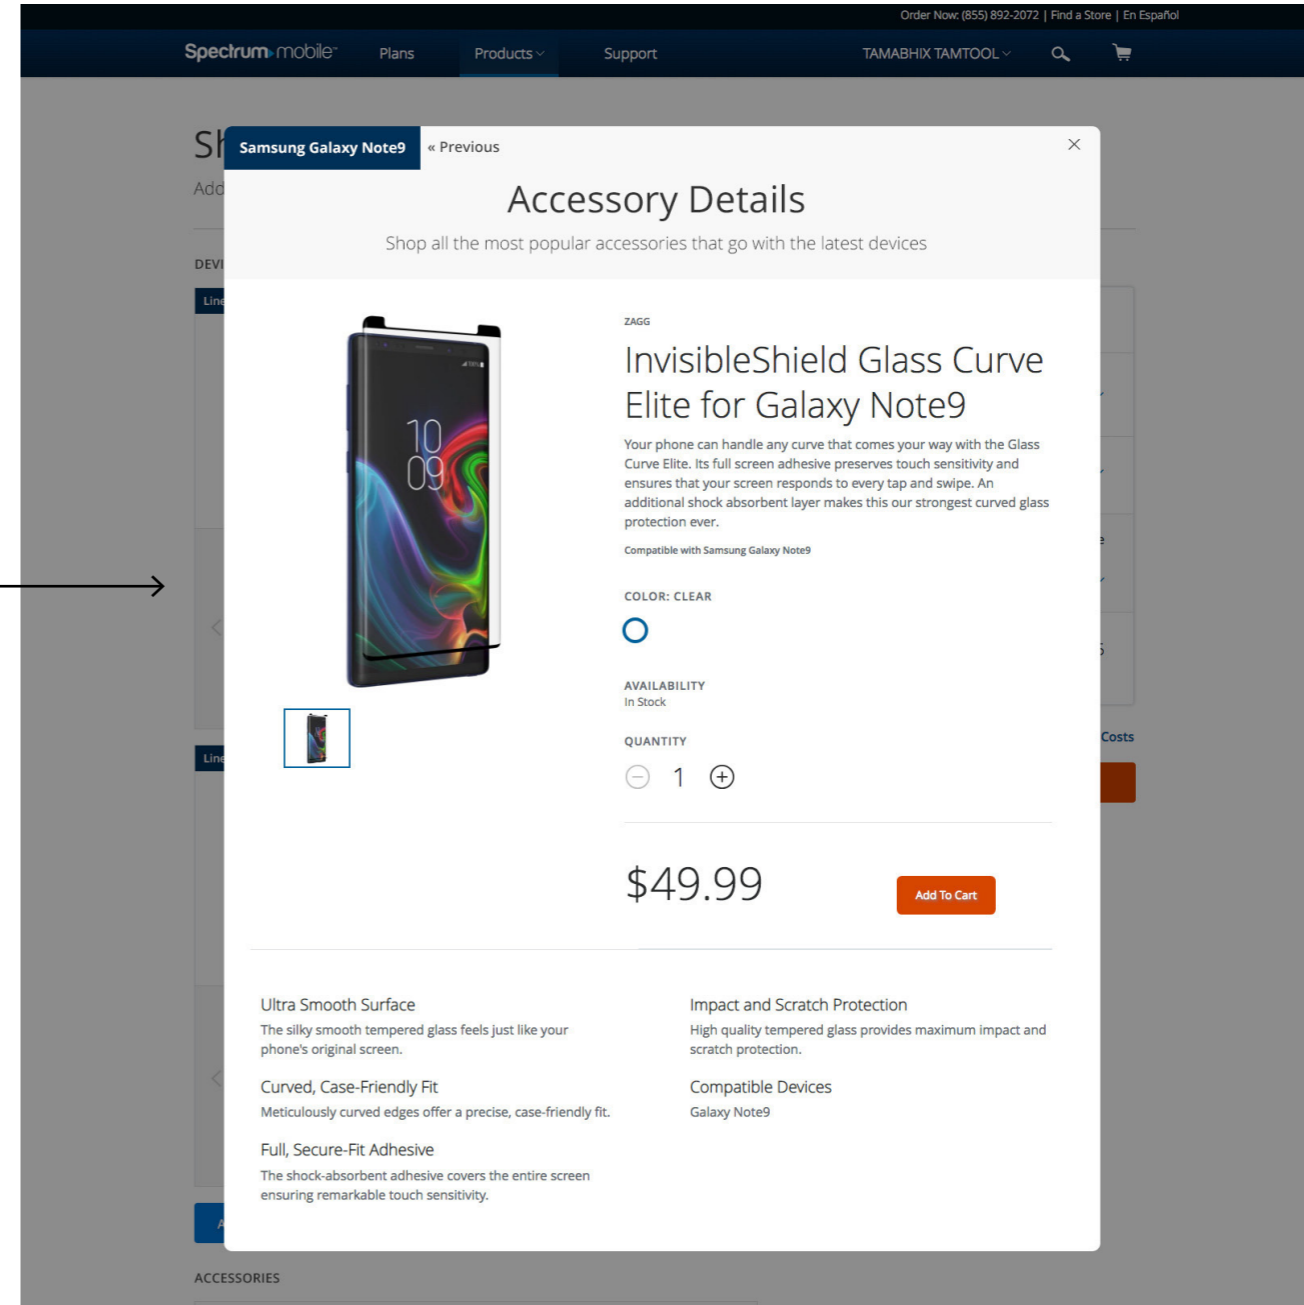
Order Now: (855) 892-2072 | Find a Store | En Español

Spectrum mobile Plans Products Support TAMABHIX TAMTOOL

Sh
Add

DEVI

Line

Line

Costs

Samsung Galaxy Note9 « Previous ×

Accessory Details

Shop all the most popular accessories that go with the latest devices

10
09

ZAGG

InvisibleShield Glass Curve Elite for Galaxy Note9

Your phone can handle any curve that comes your way with the Glass Curve Elite. Its full screen adhesive preserves touch sensitivity and ensures that your screen responds to every tap and swipe. An additional shock absorbent layer makes this our strongest curved glass protection ever.

Compatible with Samsung Galaxy Note9

COLOR: CLEAR

AVAILABILITY
In Stock

QUANTITY
1

$49.99

Add To Cart

Ultra Smooth Surface
The silky smooth tempered glass feels just like your phone's original screen.

Curved, Case-Friendly Fit
Meticulously curved edges offer a precise, case-friendly fit.

Full, Secure-Fit Adhesive
The shock-absorbent adhesive covers the entire screen ensuring remarkable touch sensitivity.

Impact and Scratch Protection
High quality tempered glass provides maximum impact and scratch protection.

Compatible Devices
Galaxy Note9

ACCESSORIES